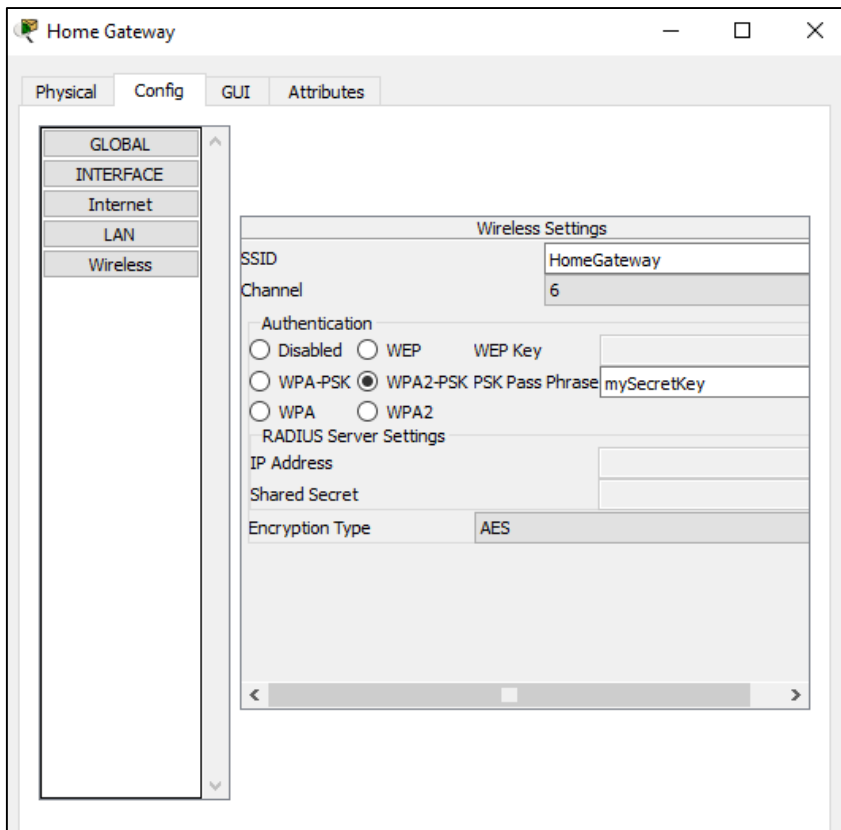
Home Gateway

Physical Config GUI Attributes

GLOBAL
INTERFACE
Internet
LAN
Wireless

Wireless Settings

SSID HomeGateway
Channel 6

Authentication
Disabled WEP WEP Key
WPA-PSK WPA2-PSK PSK Pass Phrase mySecretKey
WPA WPA2

RADIUS Server Settings
IP Address
Shared Secret

Encryption Type AES